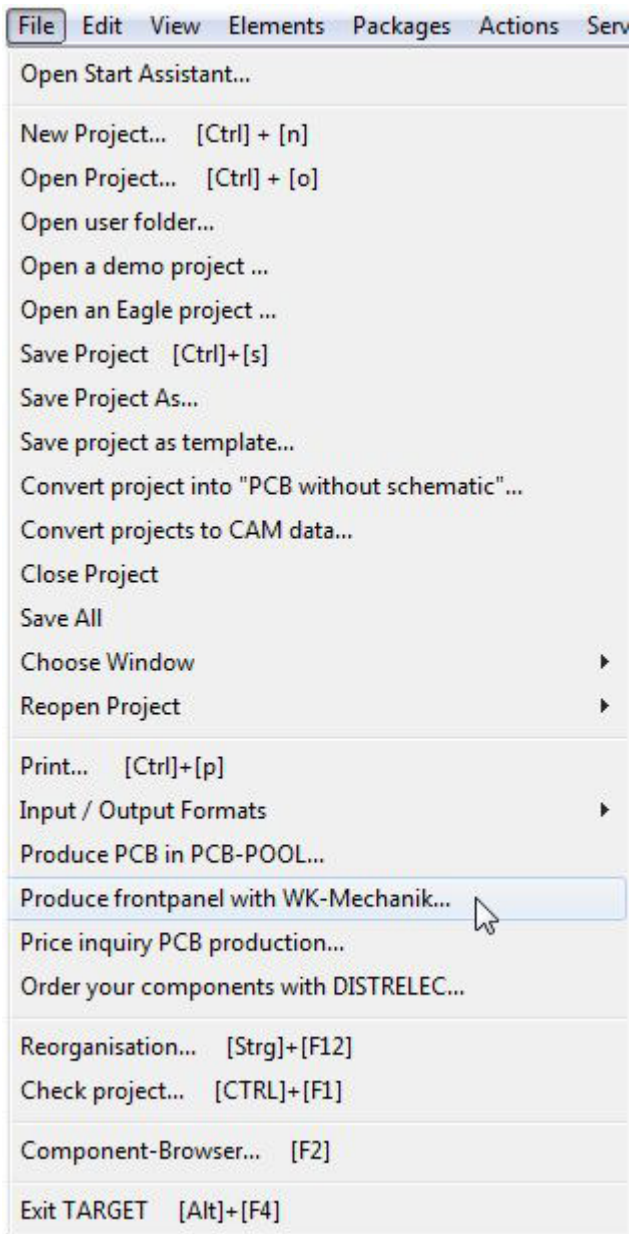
File Edit View Elements Packages Actions Serv

Open Start Assistant...

New Project... [Ctrl] + [n]
Open Project... [Ctrl] + [o]
Open user folder...
Open a demo project ...
Open an Eagle project ...
Save Project [Ctrl]+[s]
Save Project As...
Save project as template...
Convert project into "PCB without schematic"...
Convert projects to CAM data...
Close Project
Save All
Choose Window
Reopen Project

Print... [Ctrl]+[p]
Input / Output Formats
Produce PCB in PCB-POOL...
Produce frontpanel with WK-Mechanik...
Price inquiry PCB production...
Order your components with DISTRELEC...

Reorganisation... [Strg]+[F12]
Check project... [CTRL]+[F1]

Component-Browser... [F2]

Exit TARGET [Alt]+[F4]